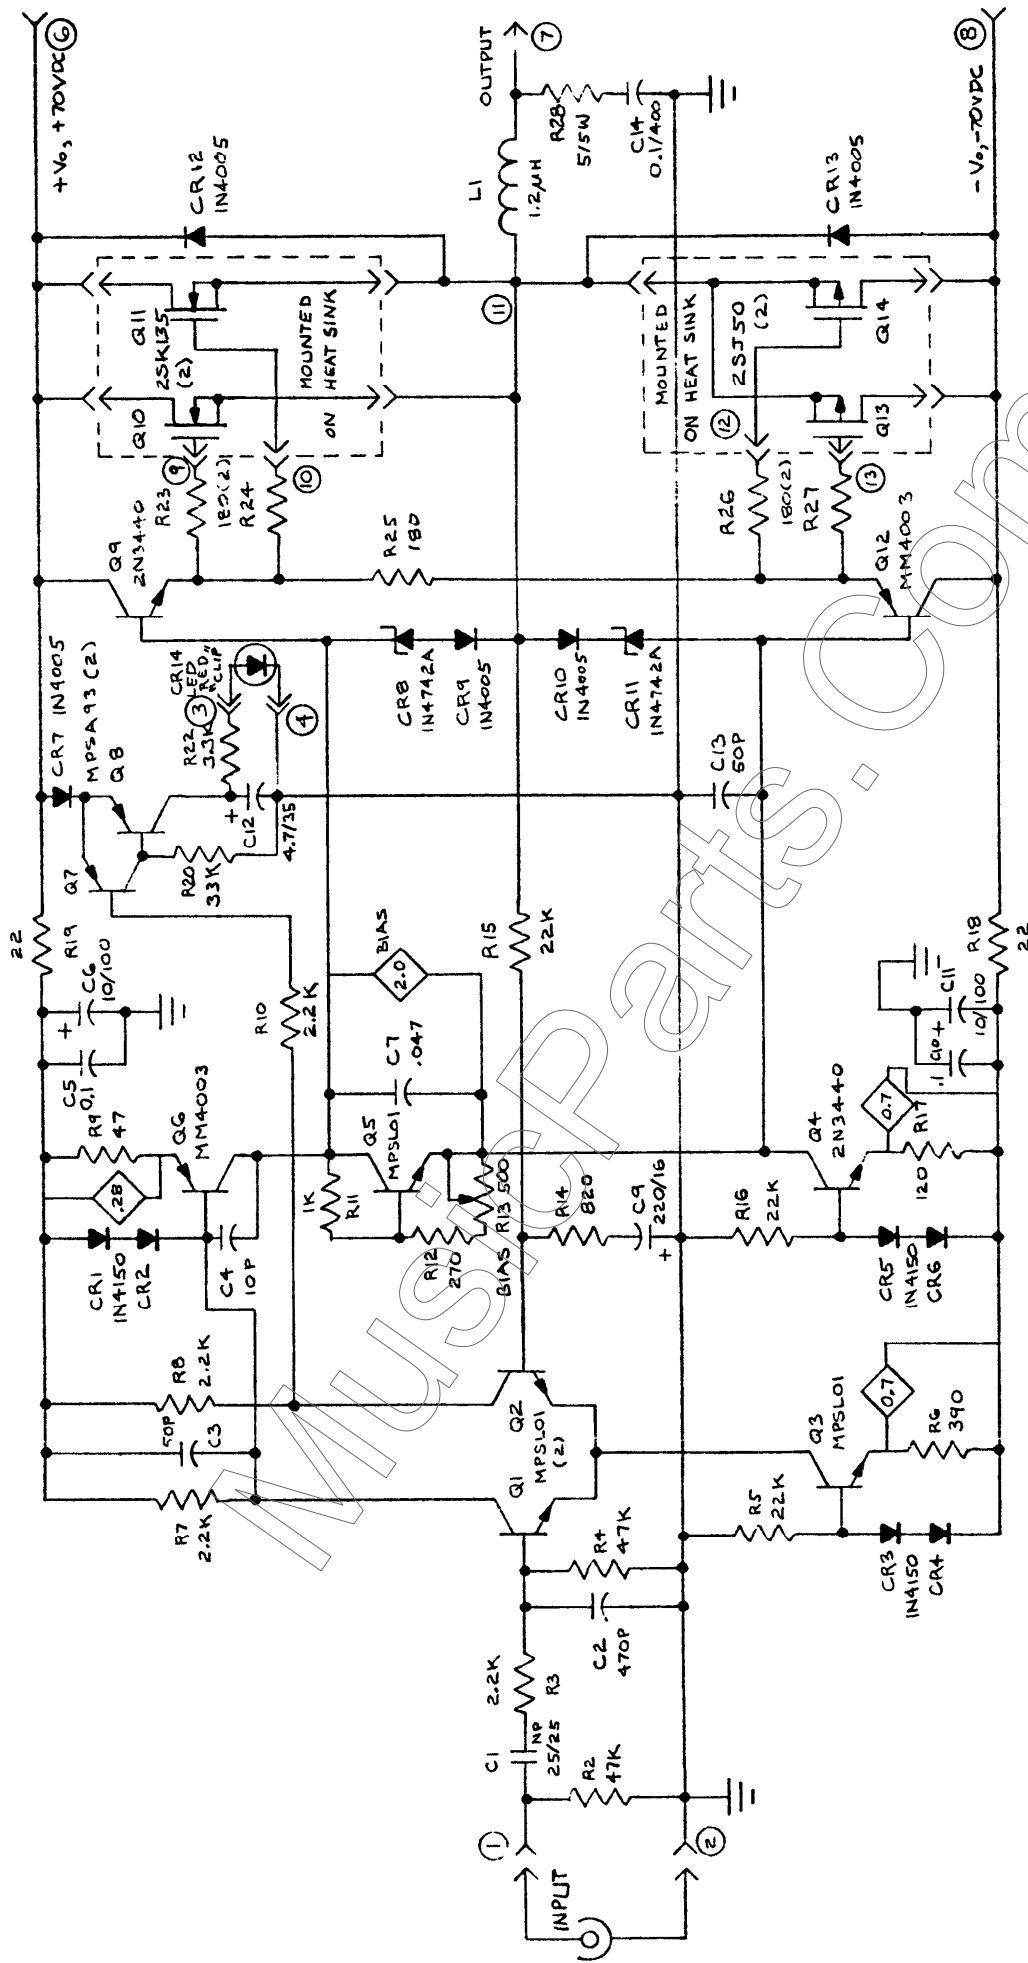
+V₀, +70VDC ⑥
OUTPUT ⑦
-V₀, -70VDC ⑧
CR12 IN4005
CR13 IN4005
L1 1.2μH
R28 5/5W
C14 0.1/400
Q11 2SK135 (2)
Q10
MOUNTED ON HEAT SINK
⑪
MOUNTED ON HEAT SINK
2SJ50 (2)
Q14
Q13
⑫
⑬
⑨
⑩
R23 180(2)
R24
R25 180
R26 180(2)
R27
Q9 2N3440
Q12 MM4003
CR14 LED "RED" CLIP
③
④
R22 3.3K
CR7 IN4005
MPSA93 (2)
Q8
Q7
CR8 IN4742A
CR9 IN4005
CR10 IN4005
CR11 IN4742A
C13 50P
C12 4.7/35
R20 33K
R19 22
C6 10/100
C5 0.1
R9 47
.28
Q6 MM4003
R10 2.2K
BIAS 2.0
R15 22K
C7 .047
Q5 MPSL01
R11 1K
R12 270
R13 500 BIAS
R14 820
C9 220/16
R16 22K
Q4 2N3440
0.7
R17 120
C10 .1
C11 10/100
R18 22
CR1 IN4150 CR2
C4 10P
CR5 IN4150 CR6
R8 2.2K
C3 50P
Q2
Q1 MPSL01 (2)
R7 2.2K
Q3 MPSL01
0.7
R6 390
R5 22K
R4 47K
C2 470P
CR3 IN4150 CR4
R3 2.2K
C1 NP 25/25
R2 47K
①
②
INPUT
MusicParts.Com